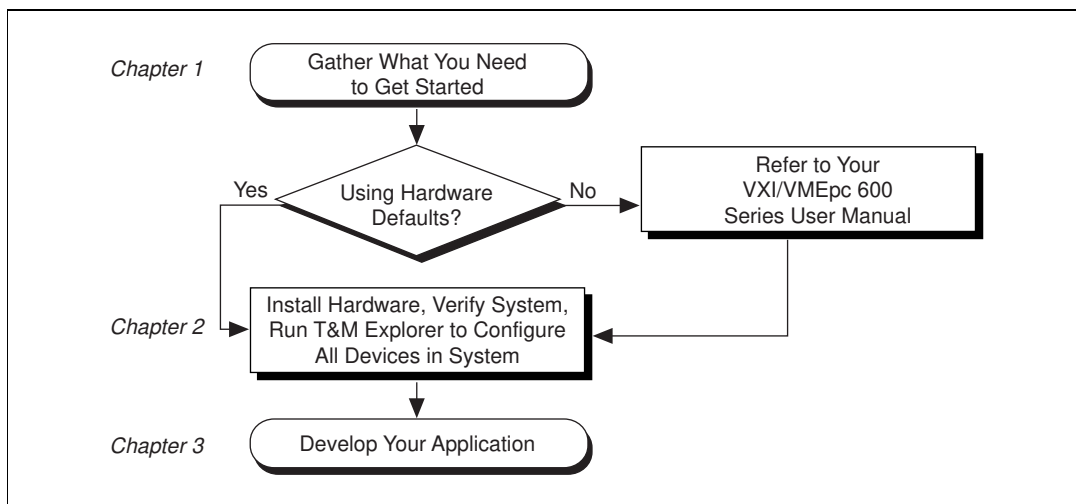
Chapter 1

Gather What You Need to Get Started

Using Hardware Defaults?

Yes

No

Refer to Your VXI/VMEpc 600 Series User Manual

Chapter 2

Install Hardware, Verify System, Run T&M Explorer to Configure All Devices in System

Chapter 3

Develop Your Application